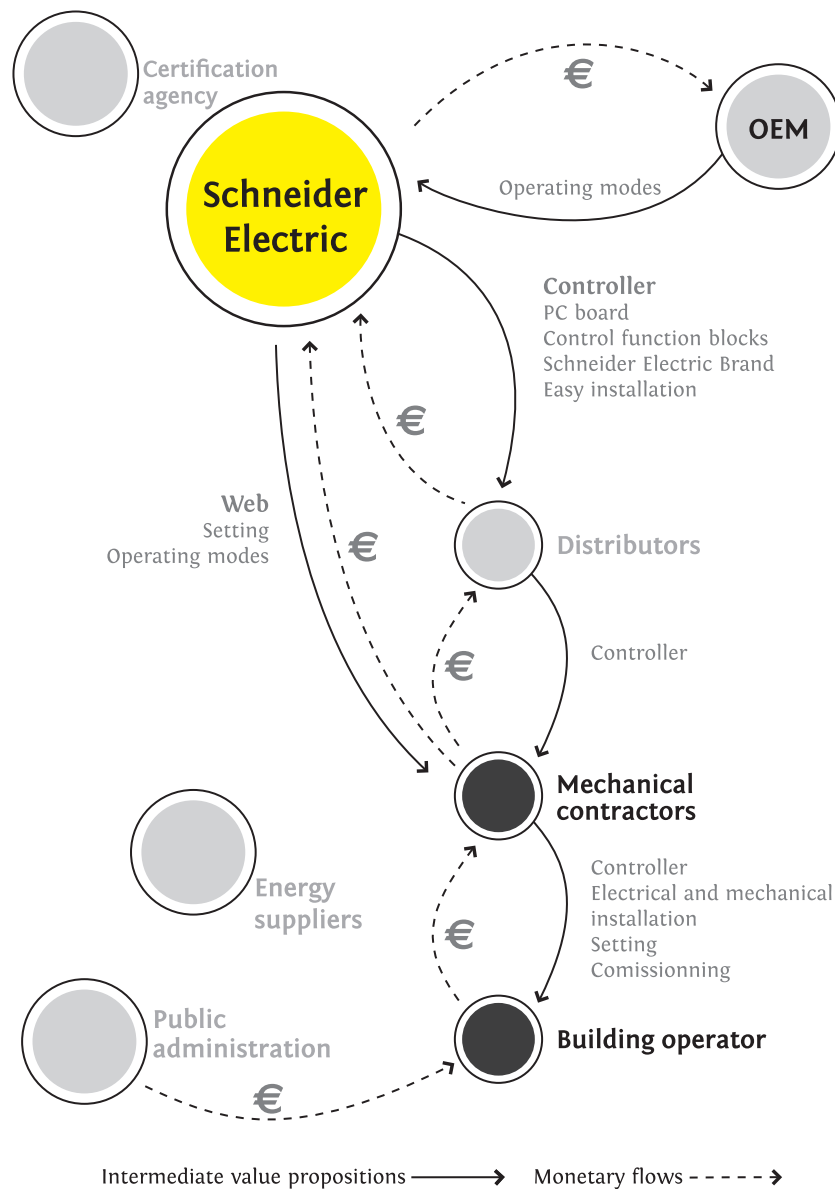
Certification agency

€

OEM

Schneider Electric

Operating modes

Controller
PC board
Control function blocks
Schneider Electric Brand
Easy installation

€

Web
Setting
Operating modes

€

Distributors

€

Controller

Mechanical contractors

Energy suppliers

Controller
Electrical and mechanical installation
Setting
Comissionning

€

Public administration

Building operator

€

Intermediate value propositions

Monetary flows